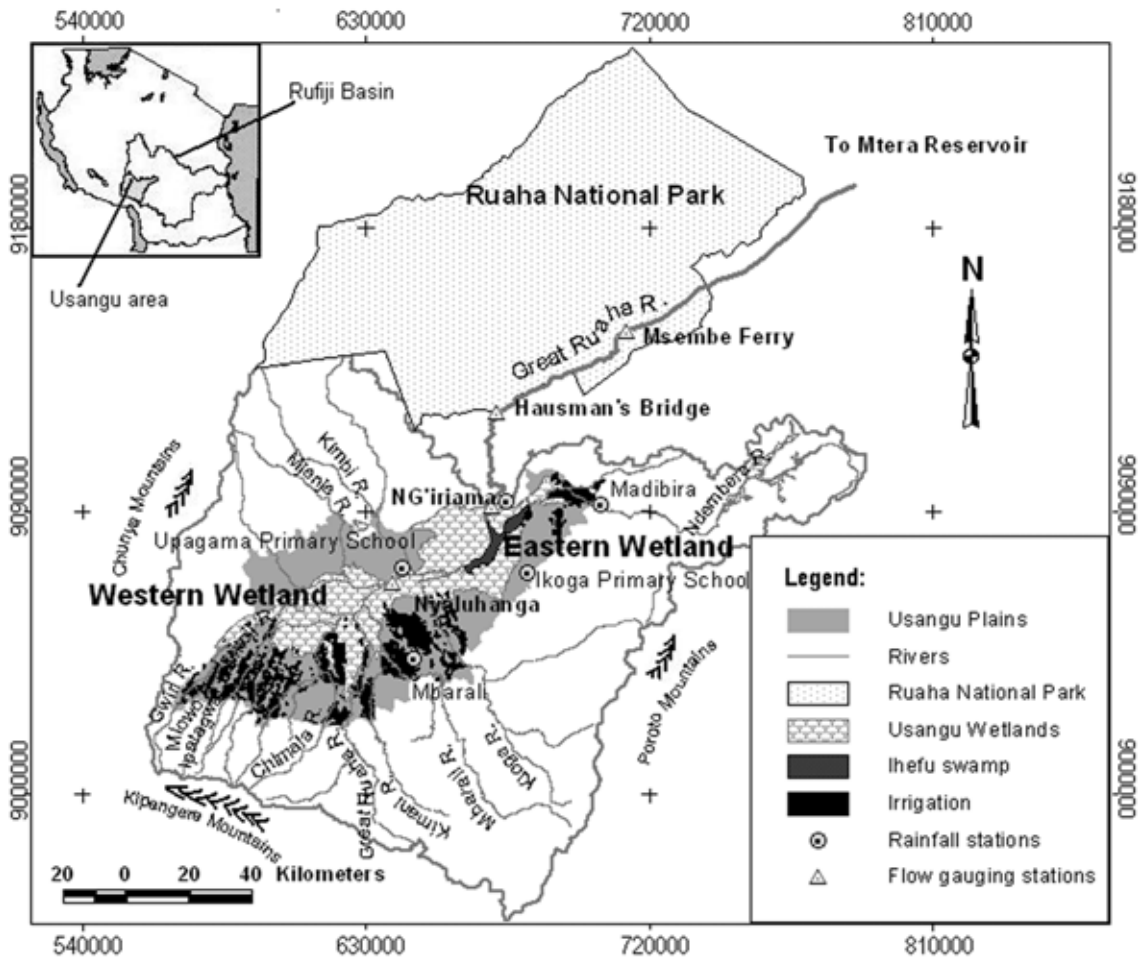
540000
630000
720000
810000

Rufiji Basin

Usangu area

To Mtera Reservoir

Ruaha National Park

9180000
9180000

N

Great Ruaha R.
Msembe Ferry

Hausman's Bridge

Chunya Mountains

Kimbi R.
Mjenje R.

NG'iriama
Madibira
Ndembera R.

9090000
9090000

Upagama Primary School

Eastern Wetland

Ikoga Primary School

Western Wetland

Nyaluhanga

Mbarali

Poroto Mountains

Gwiri R.
Mlowo
Ipatagwa
Chimala R.
Great Ruaha R.
Kimani R.
Mbarali R.
Kioga R.

Kipangere Mountains

9000000
9000000

20 0 20 40 Kilometers

Legend:
Usangu Plains
Rivers
Ruaha National Park
Usangu Wetlands
Ihefu swamp
Irrigation
Rainfall stations
Flow gauging stations

540000
630000
720000
810000